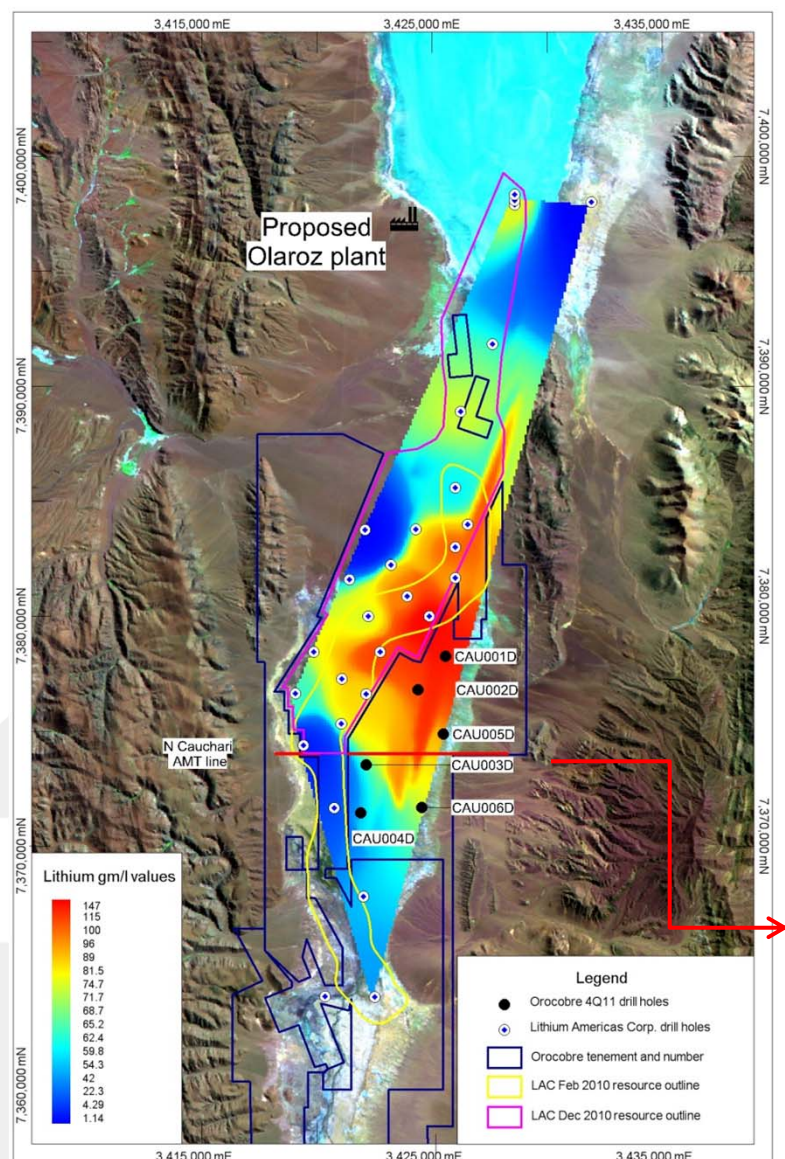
3,415,000 mE
3,425,000 mE
3,435,000 mE

7,400,000 mN
7,400,000 mN

Proposed
Olaroz plant

7,390,000 mN
7,390,000 mN

7,380,000 mN
7,380,000 mN

CAU001D
CAU002D
CAU005D
CAU003D
CAU006D
CAU004D

N Cauchari
AMT line

7,370,000 mN
7,370,000 mN

Lithium gm/l values
147
115
100
96
89
81.5
74.7
71.7
68.7
65.2
62.4
59.8
54.3
42
22.3
4.29
1.14

7,360,000 mN

Legend
Orocobre 4Q11 drill holes
Lithium Americas Corp. drill holes
Orocobre tenement and number
LAC Feb 2010 resource outline
LAC Dec 2010 resource outline

3,415,000 mE
3,425,000 mE
3,435,000 mE